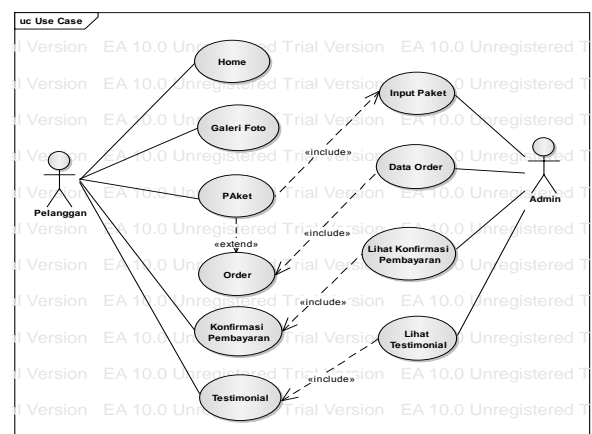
uc Use Case

Home
Galeri Foto
PAket
Order
Konfirmasi Pembayaran
Testimonial
Input Paket
Data Order
Lihat Konfirmasi Pembayaran
Lihat Testimonial

«include»
«include»
«include»
«include»
«extend»

Pelanggan
Admin

EA 10.0 Unregistered Trial Version EA 10.0 Unregistered Trial Version EA 10.0 Unregistered Trial Version EA 10.0 Unregistered Trial Version